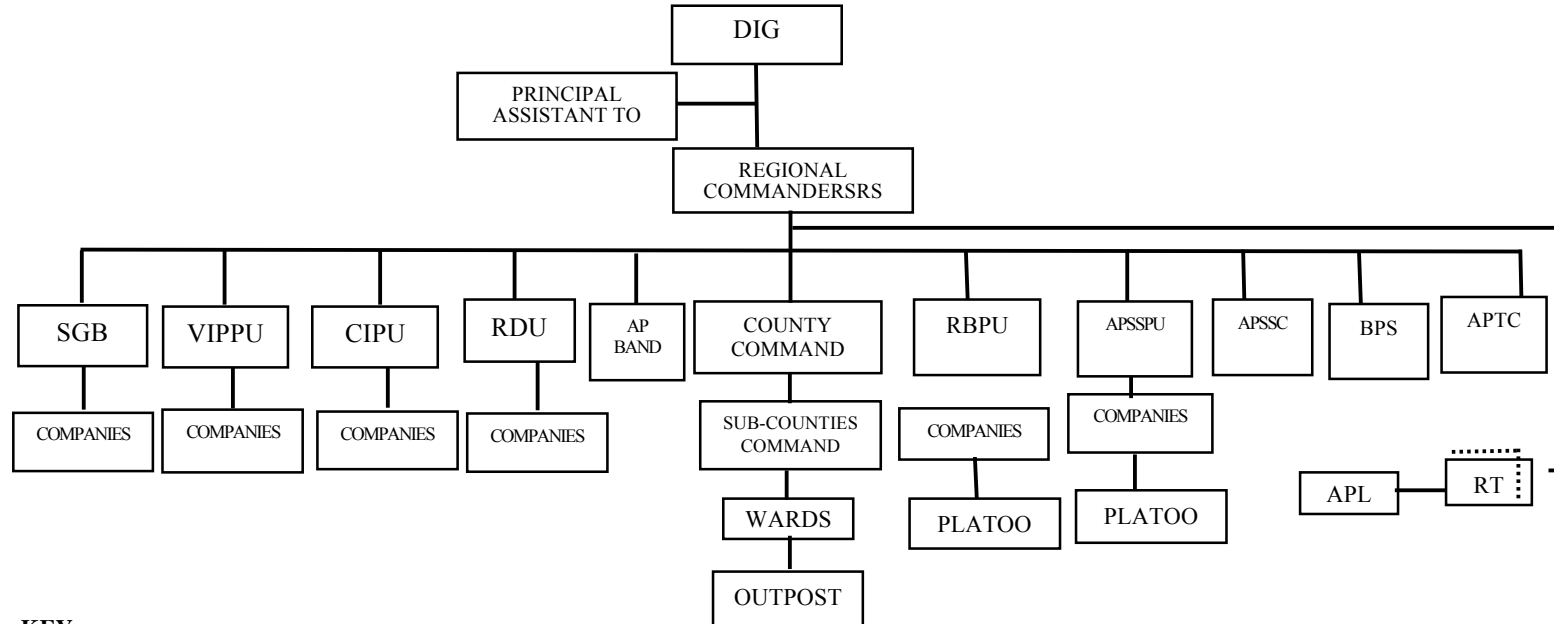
DIG

PRINCIPAL ASSISTANT TO

REGIONAL COMMANDERSRS

SGB

COMPANIES

VIPPU

COMPANIES

CIPU

COMPANIES

RDU

COMPANIES

AP BAND

COUNTY COMMAND

SUB-COUNTIES COMMAND

WARDS

OUTPOST

RBPU

COMPANIES

PLATOO

APSSPU

COMPANIES

PLATOO

APSSC

BPS

APTC

APL

RT

KEY